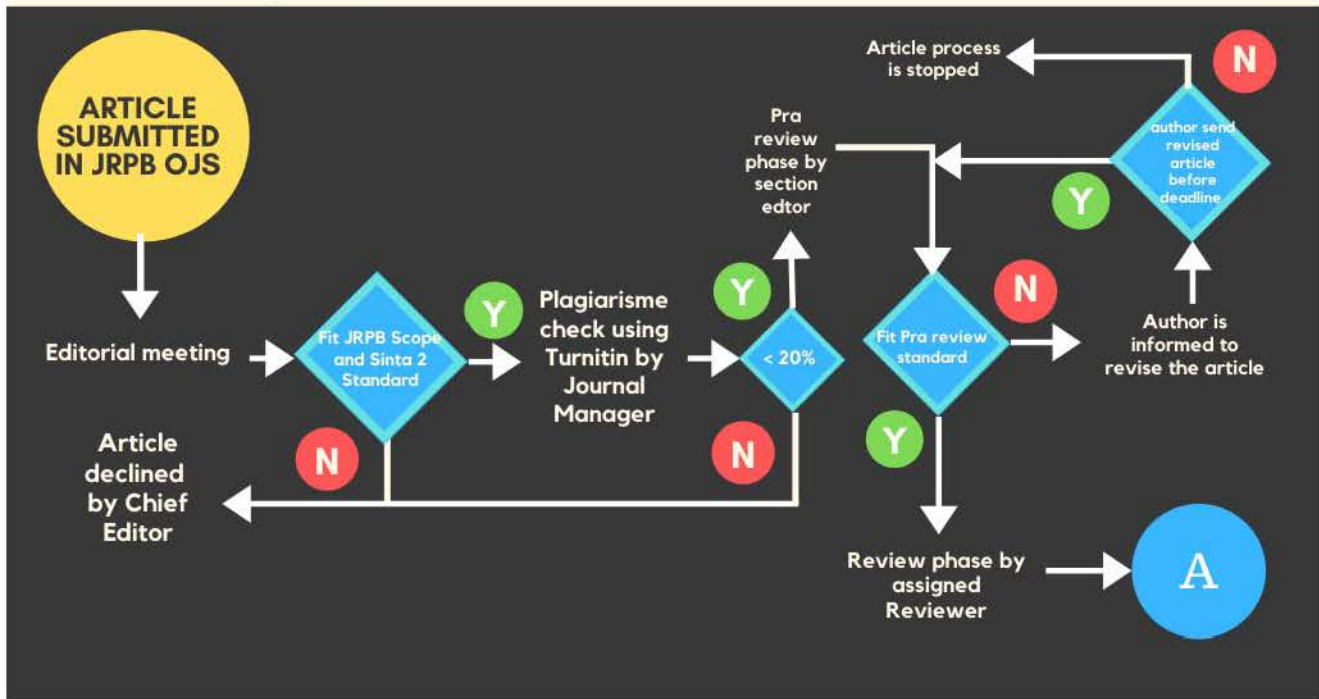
ARTICLE SUBMITTED IN JRPB OJS

Editorial meeting

Fit JRPB Scope and Sinta 2 Standard

Y

Plagiarisme check using Turnitin by Journal Manager

< 20%

Y

Pra review phase by section edtor

N

N

Article declined by Chief Editor

Article process is stopped

N

author send revised article before deadline

Y

Fit Pra review standard

N

Author is informed to revise the article

Y

Review phase by assigned Reviewer

A